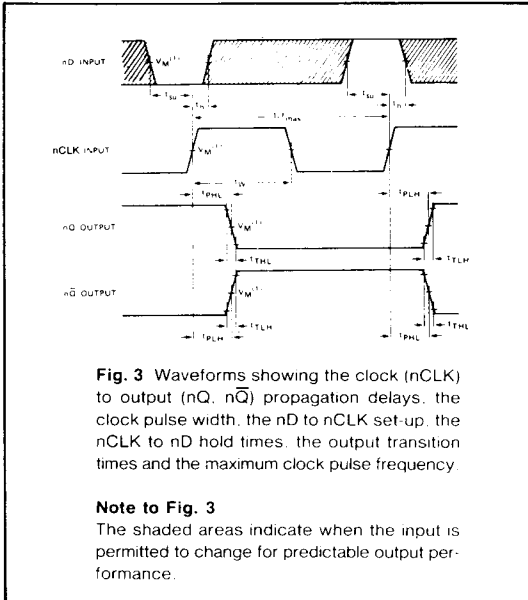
nD INPUT

$V_M^{(1)}$

$t_{su}$

$t_h$

$t_{su}$

$t_h$

$1/f_{max}$

nCLK INPUT

$V_M^{(1)}$

$t_W$

$t_{PHL}$

$t_{PLH}$

nQ OUTPUT

$V_M^{(1)}$

$t_{THL}$

$t_{TLH}$

$n\overline{Q}$ OUTPUT

$V_M^{(1)}$

$t_{TLH}$

$t_{PLH}$

$t_{PHL}$

$t_{THL}$

**Fig. 3** Waveforms showing the clock (nCLK) to output (nQ, $n\overline{Q}$) propagation delays, the clock pulse width, the nD to nCLK set-up, the nCLK to nD hold times, the output transition times and the maximum clock pulse frequency.

**Note to Fig. 3**
The shaded areas indicate when the input is permitted to change for predictable output performance.